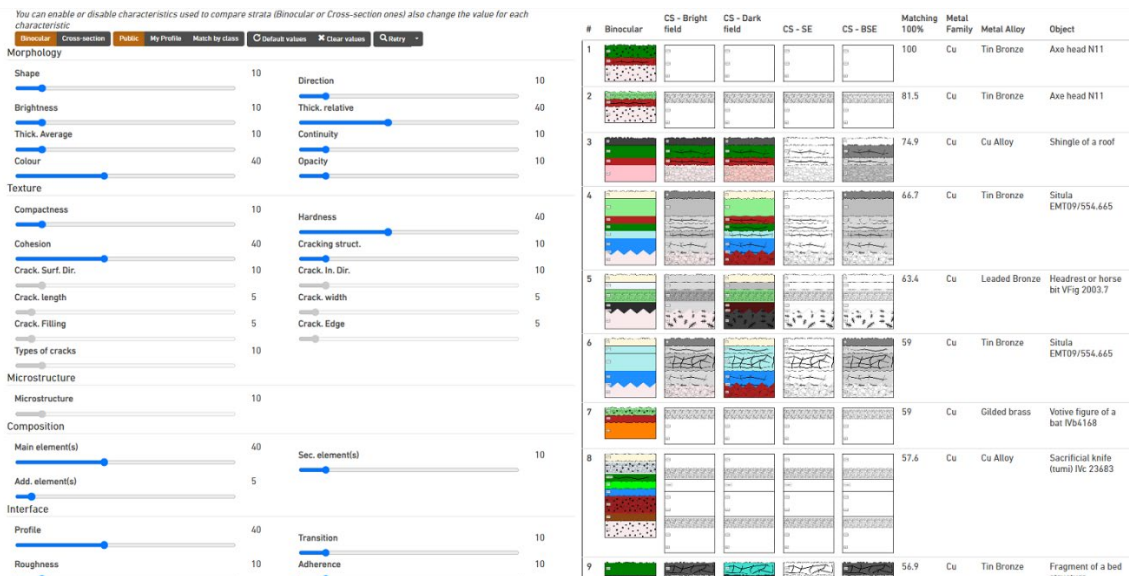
You can enable or disable characteristics used to compare strata (Binocular or Cross-section ones) also change the value for each characteristic

Binocular Cross-section Public My Profile Match by class Default values Clear values Retry

Morphology

Shape 10
Direction 10
Brightness 10
Thick. relative 40
Thick. Average 10
Continuity 10
Colour 40
Opacity 10

Texture

Compactness 10
Hardness 40
Cohesion 40
Cracking struct. 10
Crack. Surf. Dir. 10
Crack. In. Dir. 10
Crack. length 5
Crack. width 5
Crack. Filling 5
Crack. Edge 5
Types of cracks 10

Microstructure

Microstructure 10

Composition

Main element(s) 40
Sec. element(s) 10
Add. element(s) 5

Interface

Profile 40
Transition 10
Roughness 10
Adherence 10

| # | Binocular | CS - Bright field | CS - Dark field | CS - SE | CS - BSE | Matching 100% | Metal Family | Metal Alloy | Object |
|---|---|---|---|---|---|---|---|---|---|
| 1 | | | | | | 100 | Cu | Tin Bronze | Axe head N11 |
| 2 | | | | | | 81.5 | Cu | Tin Bronze | Axe head N11 |
| 3 | | | | | | 74.9 | Cu | Cu Alloy | Shingle of a roof |
| 4 | | | | | | 66.7 | Cu | Tin Bronze | Situla EMT09/554.665 |
| 5 | | | | | | 63.4 | Cu | Leaded Bronze | Headrest or horse bit VFig 2003.7 |
| 6 | | | | | | 59 | Cu | Tin Bronze | Situla EMT09/554.665 |
| 7 | | | | | | 59 | Cu | Gilded brass | Votive figure of a bat IVb4168 |
| 8 | | | | | | 57.6 | Cu | Cu Alloy | Sacrificial knife (tumi) IVc 23683 |
| 9 | | | | | | 56.9 | Cu | Tin Bronze | Fragment of a bed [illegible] |